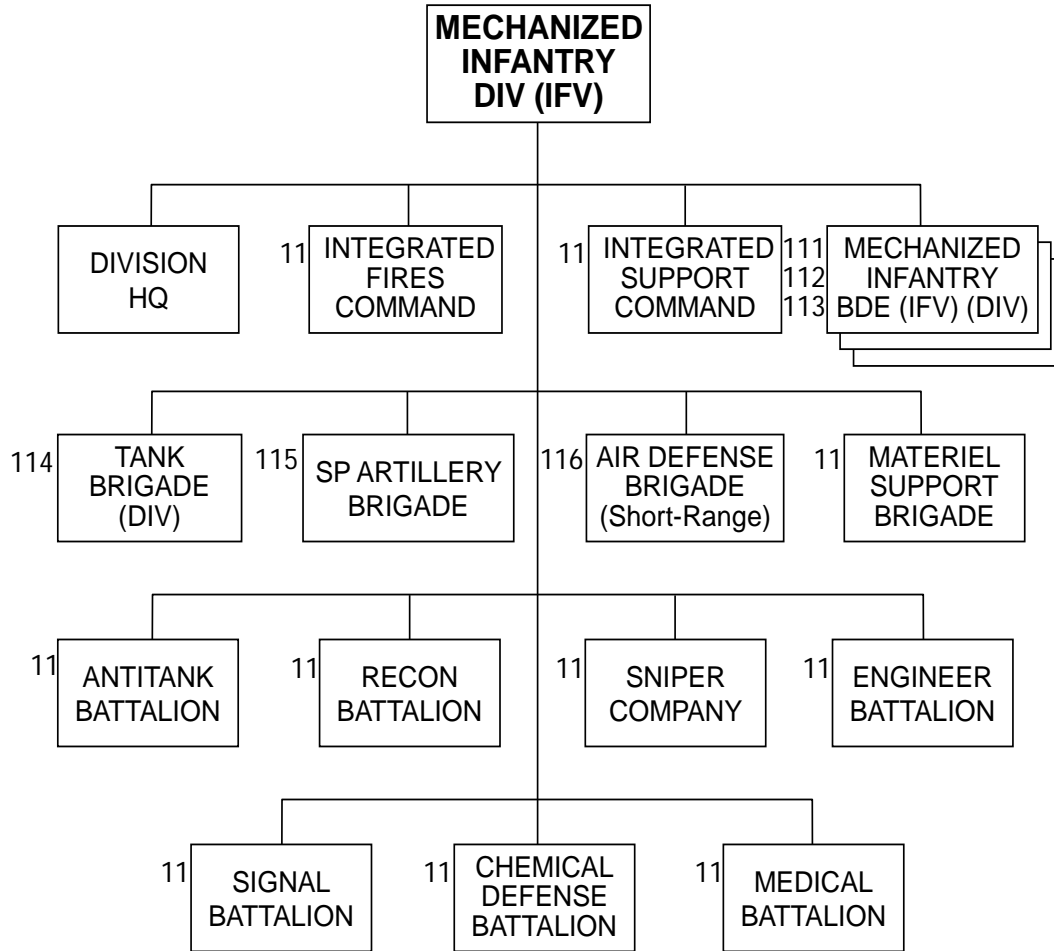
MECHANIZED INFANTRY DIV (IFV)

DIVISION HQ

11 INTEGRATED FIRES COMMAND

11 INTEGRATED SUPPORT COMMAND

111
112
113 MECHANIZED INFANTRY BDE (IFV) (DIV)

114 TANK BRIGADE (DIV)

115 SP ARTILLERY BRIGADE

116 AIR DEFENSE BRIGADE (Short-Range)

11 MATERIEL SUPPORT BRIGADE

11 ANTITANK BATTALION

11 RECON BATTALION

11 SNIPER COMPANY

11 ENGINEER BATTALION

11 SIGNAL BATTALION

11 CHEMICAL DEFENSE BATTALION

11 MEDICAL BATTALION